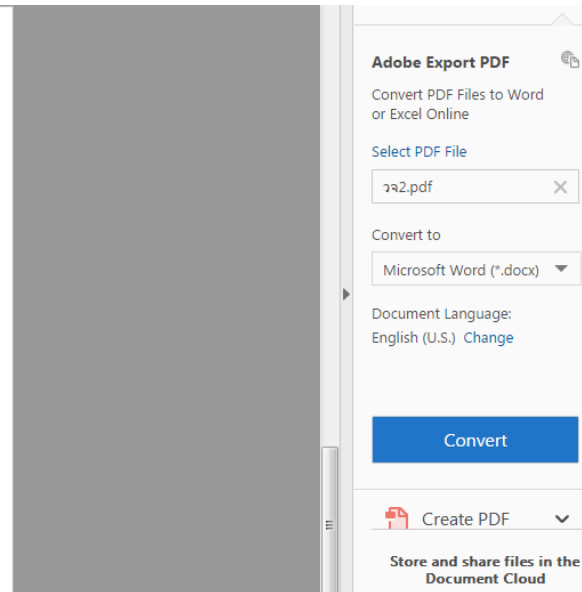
Adobe Export PDF

Convert PDF Files to Word or Excel Online

Select PDF File

วจ2.pdf

Convert to

Microsoft Word (*.docx)

Document Language:
English (U.S.) Change

Convert

Create PDF

Store and share files in the Document Cloud